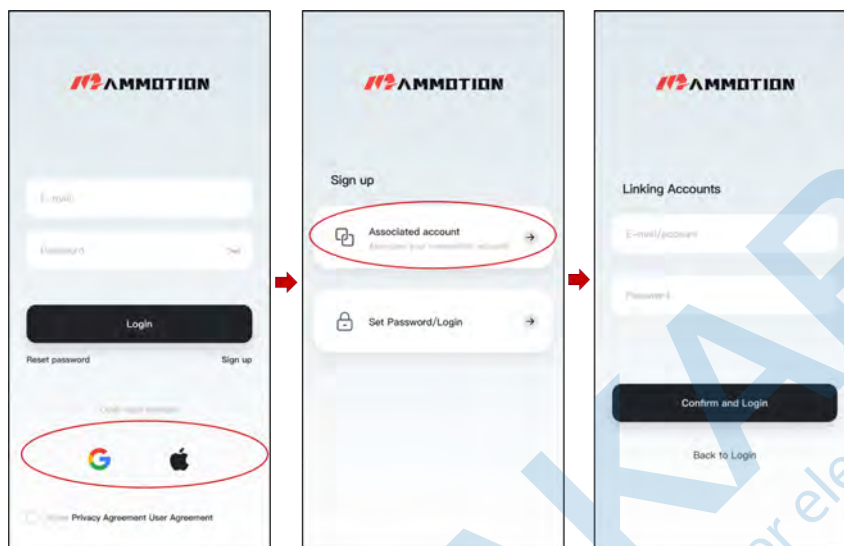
AMMOTION

E-mail

Password

Login

Reset password

Sign up

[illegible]

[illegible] Privacy Agreement User Agreement

AMMOTION

Sign up

Associated account

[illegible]

Set Password/Login

AMMOTION

Linking Accounts

E-mail/account

Password

Confirm and Login

Back to Login